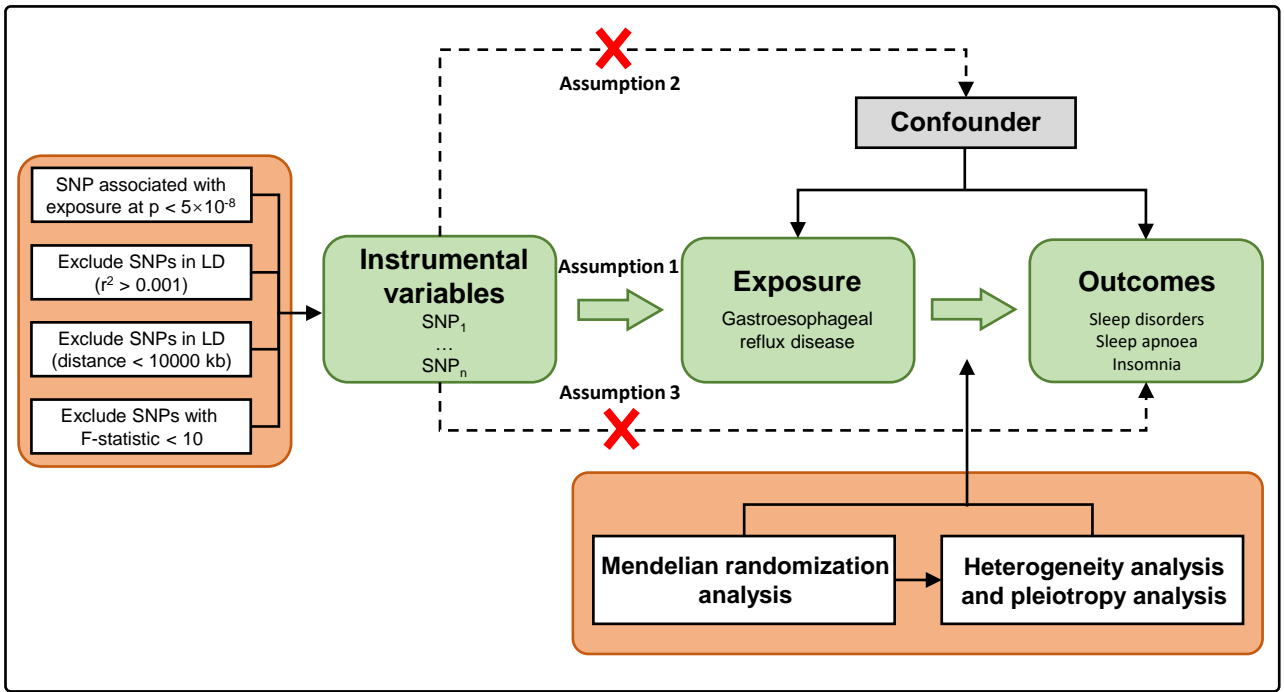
Assumption 2

Confounder

SNP associated with exposure at p < $5\times10^{-8}$

Exclude SNPs in LD ($r^2$ > 0.001)

Exclude SNPs in LD (distance < 10000 kb)

Exclude SNPs with F-statistic < 10

Instrumental variables
$SNP_1$
…
$SNP_n$

Assumption 1

Exposure
Gastroesophageal reflux disease

Outcomes
Sleep disorders
Sleep apnoea
Insomnia

Assumption 3

Mendelian randomization analysis

Heterogeneity analysis and pleiotropy analysis